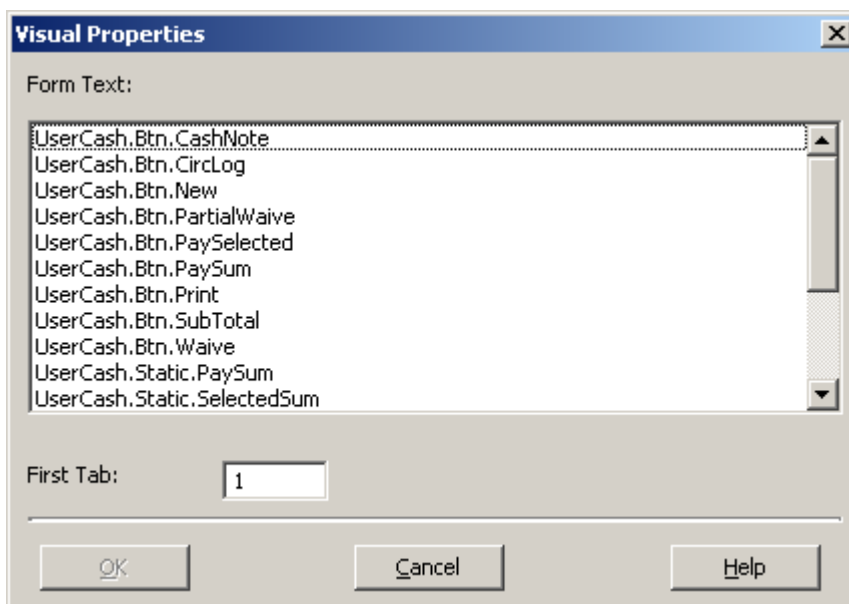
Visual Properties

Form Text:

UserCash.Btn.CashNote
UserCash.Btn.CircLog
UserCash.Btn.New
UserCash.Btn.PartialWaive
UserCash.Btn.PaySelected
UserCash.Btn.PaySum
UserCash.Btn.Print
UserCash.Btn.SubTotal
UserCash.Btn.Waive
UserCash.Static.PaySum
UserCash.Static.SelectedSum

First Tab: 1

OK Cancel Help